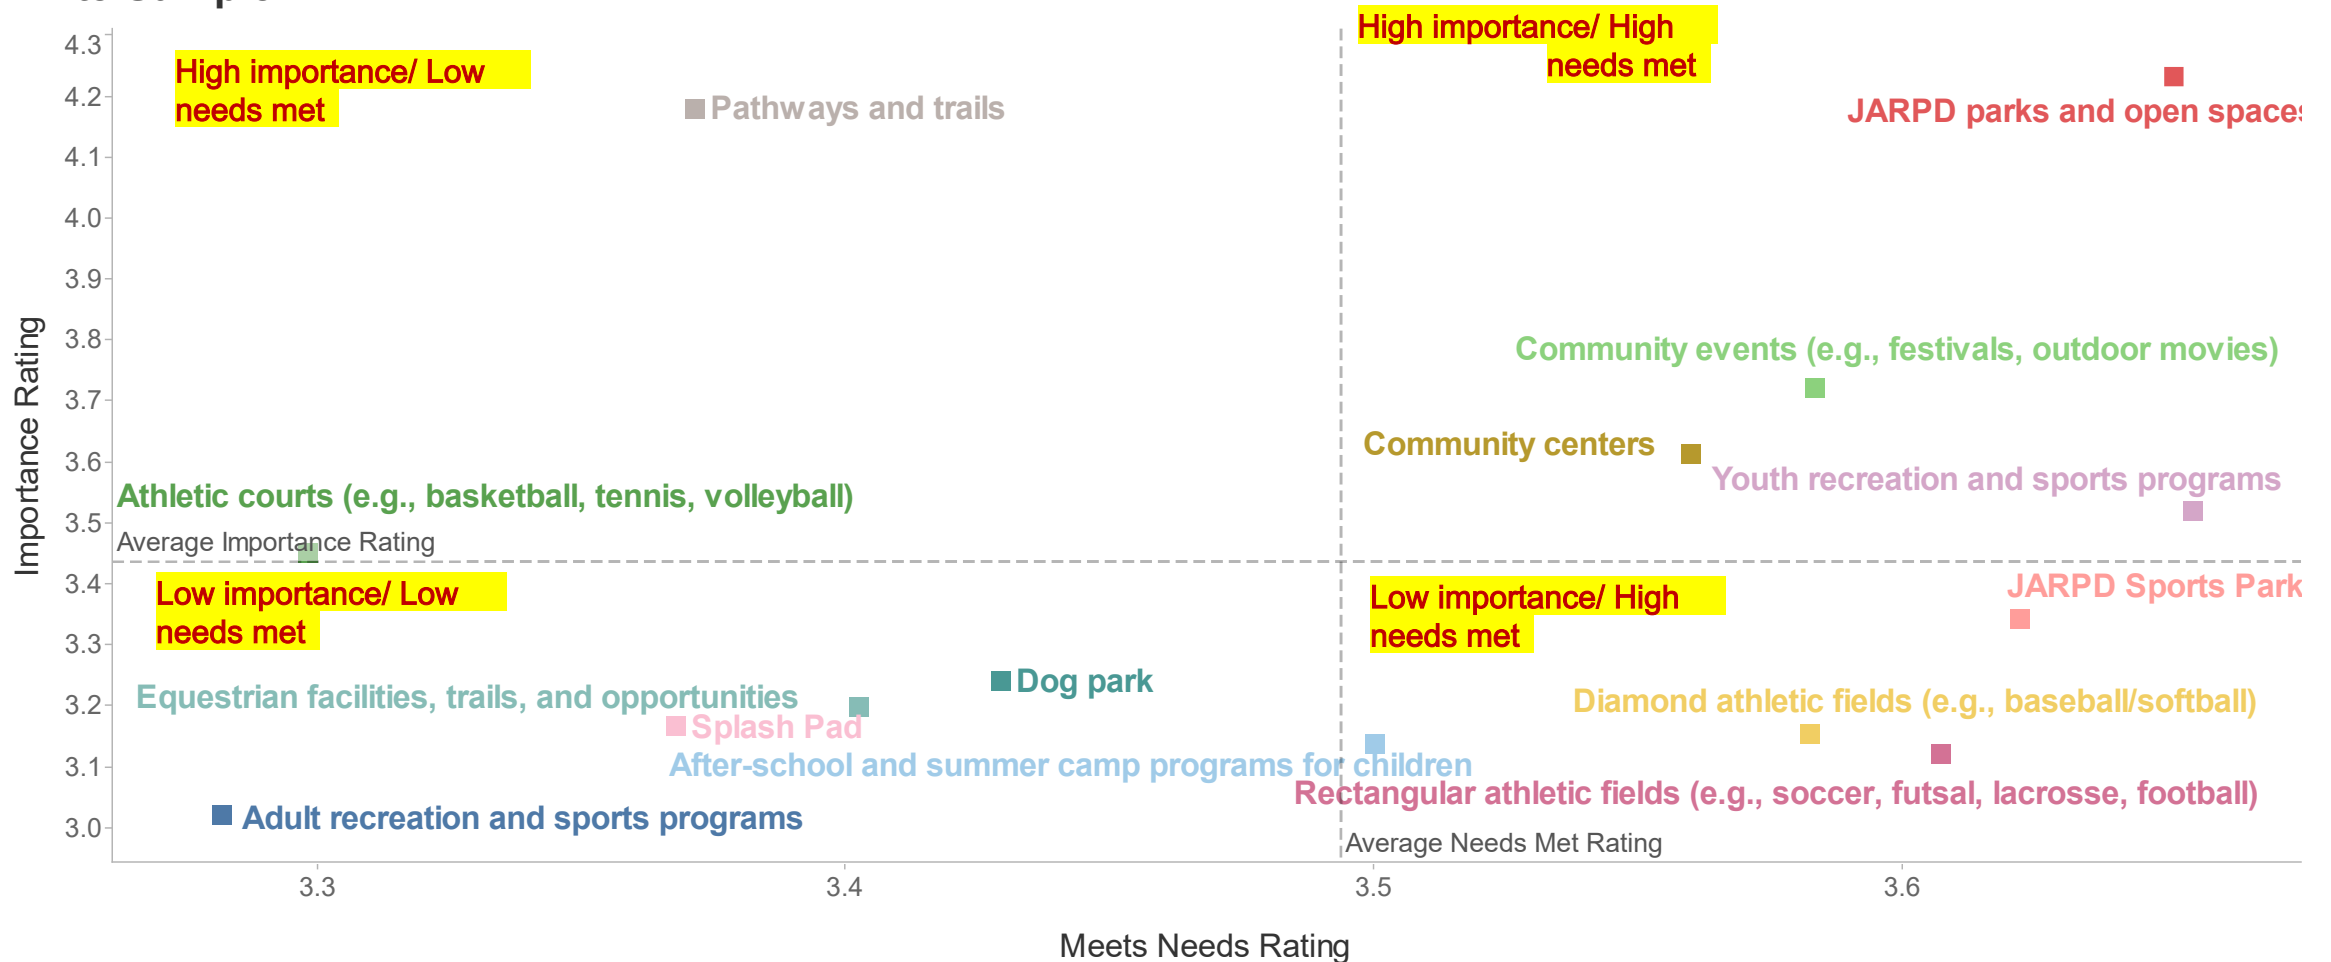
4.3
4.2
4.1
4.0
3.9
3.8
3.7
3.6
3.5
3.4
3.3
3.2
3.1
3.0

Importance Rating

High importance/ Low needs met

Pathways and trails

High importance/ High needs met

JARPD parks and open space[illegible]

Community events (e.g., festivals, outdoor movies)

Community centers

Youth recreation and sports programs

Athletic courts (e.g., basketball, tennis, volleyball)

Average Importance Rating

Low importance/ Low needs met

Low importance/ High needs met

JARPD Sports Park

Dog park

Equestrian facilities, trails, and opportunities

Splash Pad

Diamond athletic fields (e.g., baseball/softball)

After-school and summer camp programs for children

Rectangular athletic fields (e.g., soccer, futsal, lacrosse, football)

Adult recreation and sports programs

Average Needs Met Rating

3.3
3.4
3.5
3.6

Meets Needs Rating